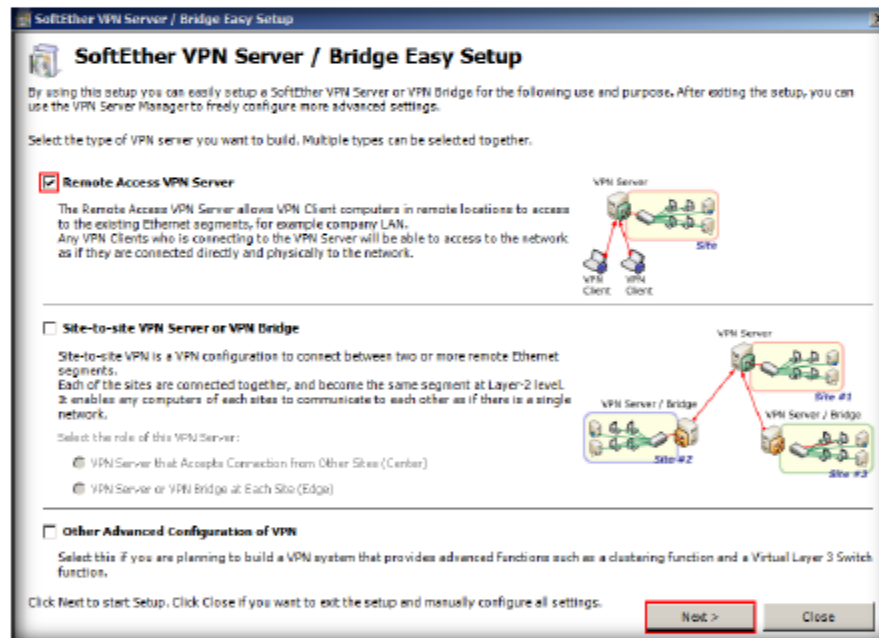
SoftEther VPN Server / Bridge Easy Setup

SoftEther VPN Server / Bridge Easy Setup

By using this setup you can easily setup a SoftEther VPN Server or VPN Bridge for the following use and purpose. After exiting the setup, you can use the VPN Server Manager to freely configure more advanced settings.

Select the type of VPN server you want to build. Multiple types can be selected together.

Remote Access VPN Server

The Remote Access VPN Server allows VPN Client computers in remote locations to access to the existing Ethernet segments, for example company LAN.
Any VPN Clients who is connecting to the VPN Server will be able to access to the network as if they are connected directly and physically to the network.

VPN Server
Site
VPN Client
VPN Client

Site-to-site VPN Server or VPN Bridge

Site-to-site VPN is a VPN configuration to connect between two or more remote Ethernet segments.
Each of the sites are connected together, and become the same segment at Layer-2 level. It enables any computers of each sites to communicate to each other as if there is a single network.

Select the role of this VPN Server:

VPN Server that Accepts Connection from Other Sites (Center)

VPN Server or VPN Bridge at Each Site (Edge)

VPN Server
Site #1
VPN Server / Bridge
Site #2
VPN Server / Bridge
Site #3

Other Advanced Configuration of VPN

Select this if you are planning to build a VPN system that provides advanced functions such as a clustering function and a Virtual Layer 3 Switch function.

Click Next to start Setup. Click Close if you want to exit the setup and manually configure all settings.

Next >
Close